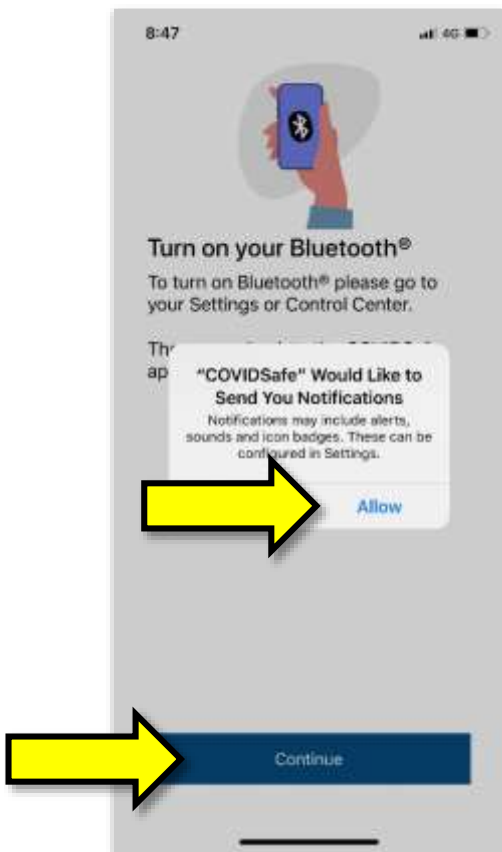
8:47

4G

Turn on your Bluetooth®

To turn on Bluetooth® please go to your Settings or Control Center.

Th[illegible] ap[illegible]

"COVIDSafe" Would Like to Send You Notifications

Notifications may include alerts, sounds and icon badges. These can be configured in Settings.

Allow

Continue